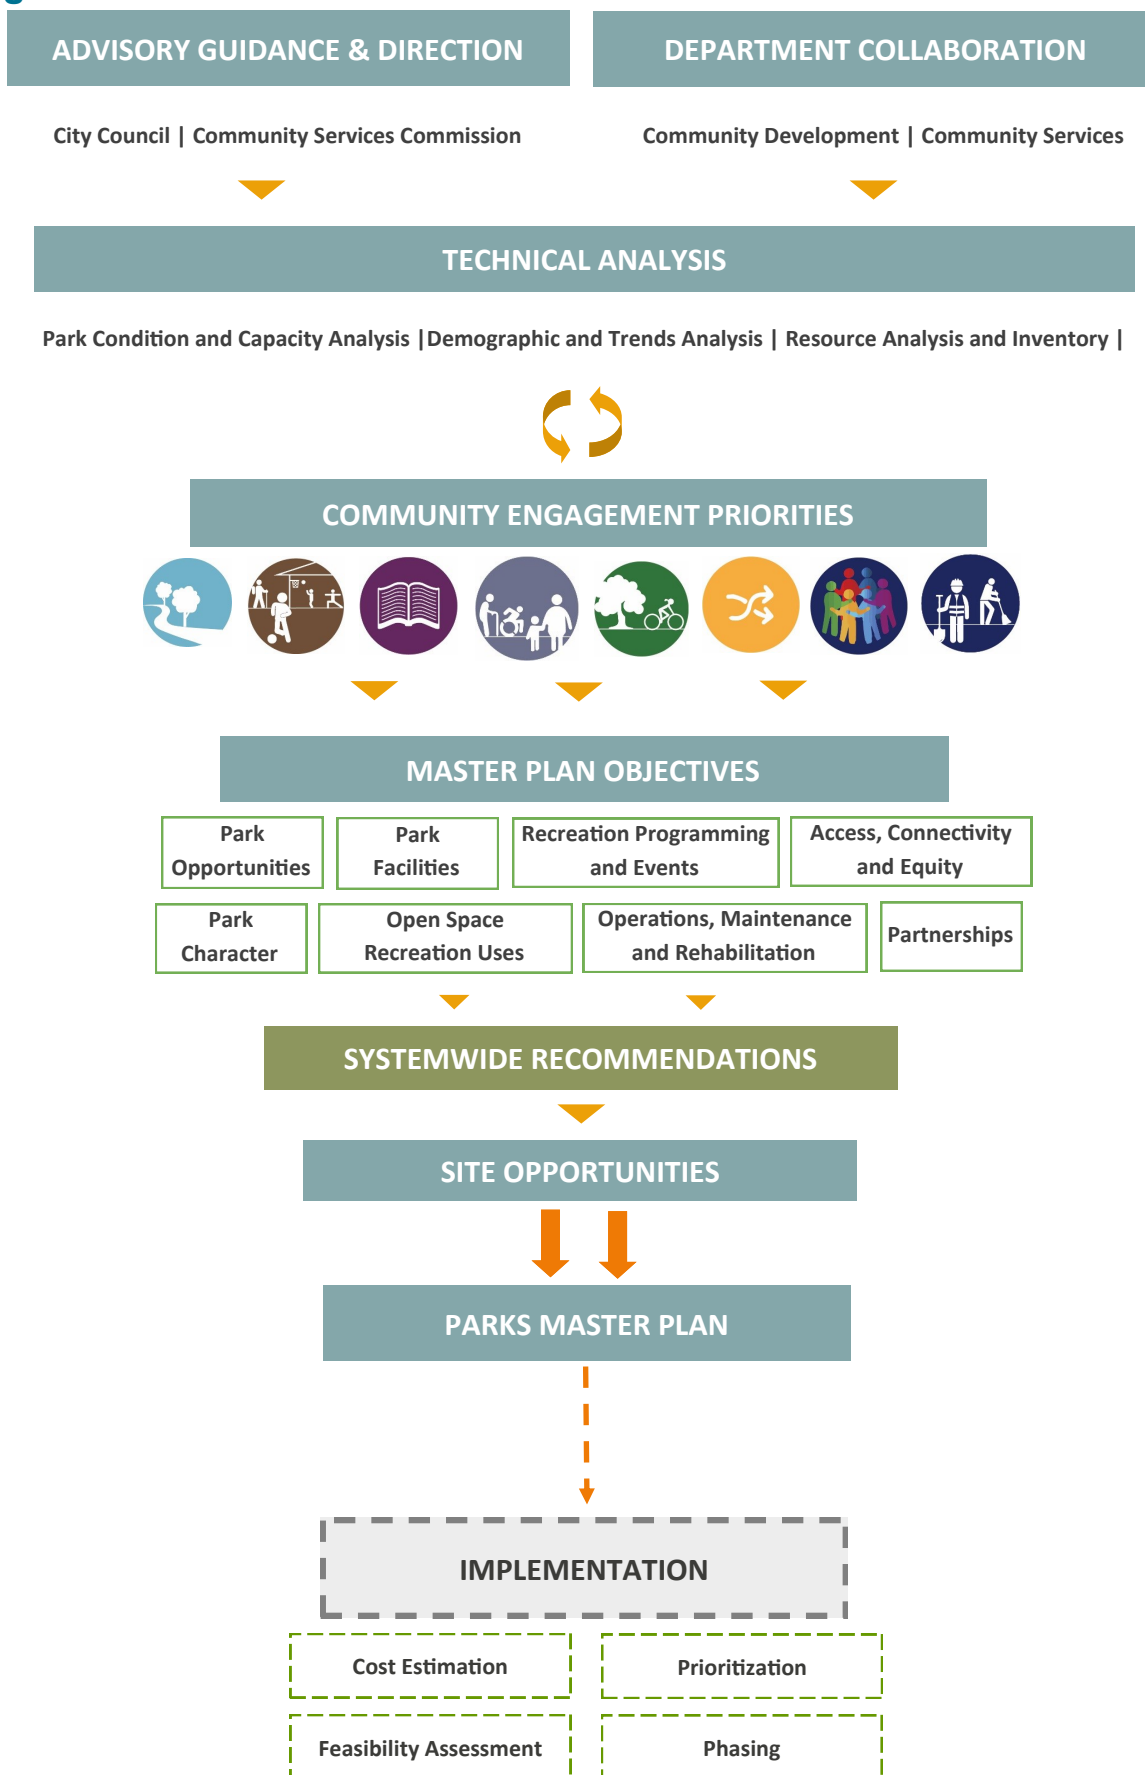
ADVISORY GUIDANCE & DIRECTION

City Council | Community Services Commission

DEPARTMENT COLLABORATION

Community Development | Community Services

TECHNICAL ANALYSIS

Park Condition and Capacity Analysis | Demographic and Trends Analysis | Resource Analysis and Inventory |

COMMUNITY ENGAGEMENT PRIORITIES

MASTER PLAN OBJECTIVES

| Park Opportunities | Park Facilities | Recreation Programming and Events | Access, Connectivity and Equity |
|---|---|---|---|
| Park Character | Open Space Recreation Uses | Operations, Maintenance and Rehabilitation | Partnerships |

SYSTEMWIDE RECOMMENDATIONS

SITE OPPORTUNITIES

PARKS MASTER PLAN

IMPLEMENTATION

| Cost Estimation | Prioritization |
|---|---|
| Feasibility Assessment | Phasing |